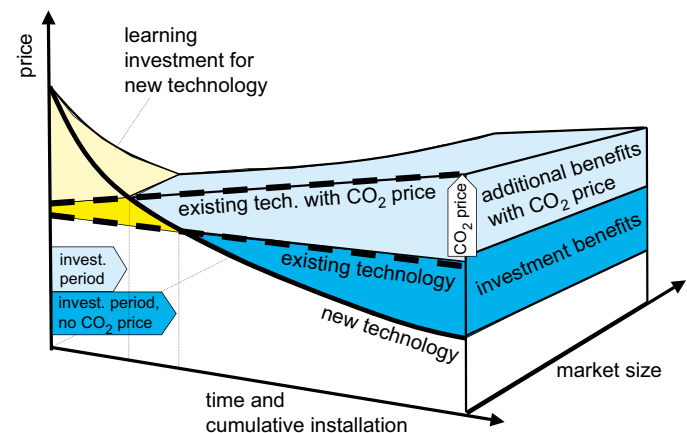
price

learning investment for new technology

existing tech. with $CO_2$ price

$CO_2$ price

additional benefits with $CO_2$ price

investment benefits

existing technology

invest. period

invest. period, no $CO_2$ price

new technology

market size

time and cumulative installation